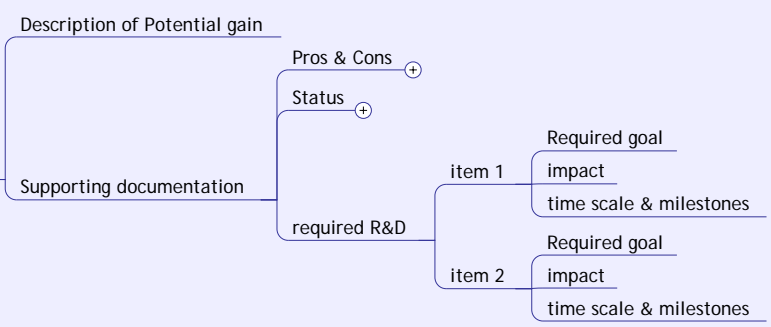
Description of Potential gain

Supporting documentation

Pros & Cons

Status

required R&D

item 1

Required goal

impact

time scale & milestones

item 2

Required goal

impact

time scale & milestones